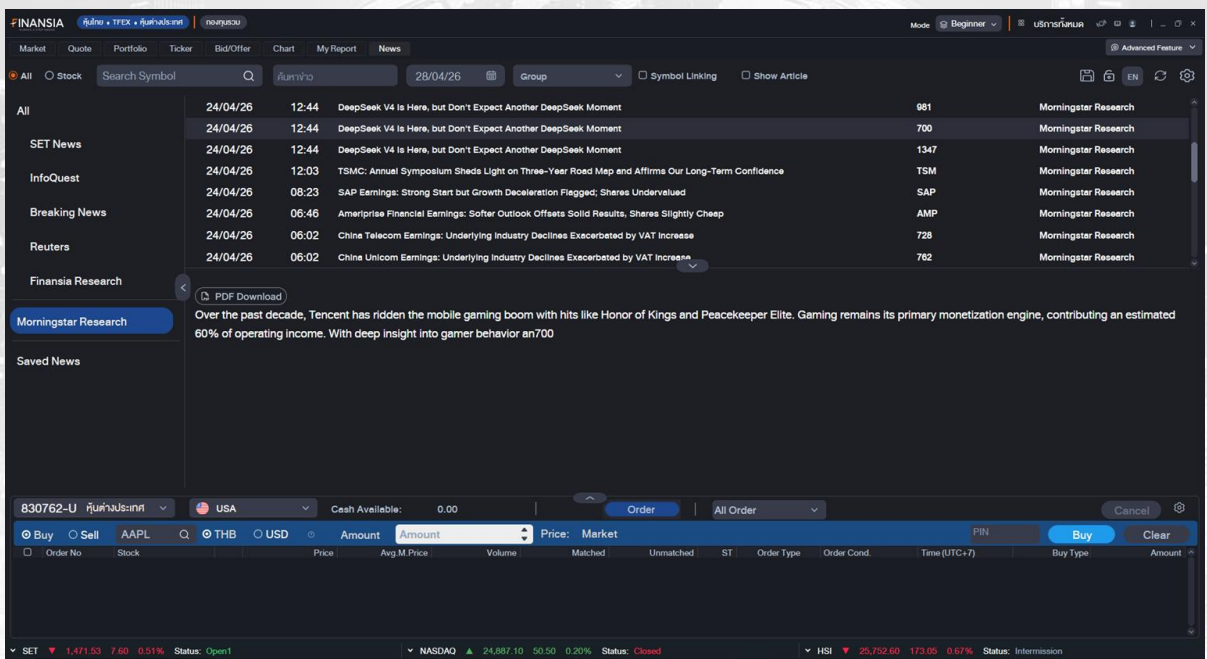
FINANSIA หุ้นไทย • TFEX • หุ้นต่างประเทศ กองทุนรวม

Mode Beginner บริการทั้งหมด

Market Quote Portfolio Ticker Bid/Offer Chart My Report News

Advanced Feature

All Stock Search Symbol ค้นหาข่าว 28/04/26 Group Symbol Linking Show Article

EN

All

SET News

InfoQuest

Breaking News

Reuters

Finansia Research

Morningstar Research

Saved News

| | | | | |
|---|---|---|---|---|
| 24/04/26 | 12:44 | DeepSeek V4 Is Here, but Don't Expect Another DeepSeek Moment | 981 | Morningstar Research |
| 24/04/26 | 12:44 | DeepSeek V4 Is Here, but Don't Expect Another DeepSeek Moment | 700 | Morningstar Research |
| 24/04/26 | 12:44 | DeepSeek V4 Is Here, but Don't Expect Another DeepSeek Moment | 1347 | Morningstar Research |
| 24/04/26 | 12:03 | TSMC: Annual Symposium Sheds Light on Three-Year Road Map and Affirms Our Long-Term Confidence | TSM | Morningstar Research |
| 24/04/26 | 08:23 | SAP Earnings: Strong Start but Growth Deceleration Flagged; Shares Undervalued | SAP | Morningstar Research |
| 24/04/26 | 06:46 | Ameriprise Financial Earnings: Softer Outlook Offsets Solid Results, Shares Slightly Cheap | AMP | Morningstar Research |
| 24/04/26 | 06:02 | China Telecom Earnings: Underlying Industry Declines Exacerbated by VAT Increase | 728 | Morningstar Research |
| 24/04/26 | 06:02 | China Unicom Earnings: Underlying Industry Declines Exacerbated by VAT Increase | 762 | Morningstar Research |

PDF Download

Over the past decade, Tencent has ridden the mobile gaming boom with hits like Honor of Kings and Peacekeeper Elite. Gaming remains its primary monetization engine, contributing an estimated 60% of operating income. With deep insight into gamer behavior an700

830762-U หุ้นต่างประเทศ USA Cash Available: 0.00 Order All Order Cancel

Buy Sell AAPL THB USD Amount Amount Price: Market PIN Buy Clear

| Order No | Stock | Price | Avg.M.Price | Volume | Matched | Unmatched | ST | Order Type | Order Cond. | Time (UTC+7) | Buy Type | Amount |
|---|---|---|---|---|---|---|---|---|---|---|---|---|

SET 1,471.53 7.60 0.51% Status: Open1 NASDAQ 24,887.10 50.50 0.20% Status: Closed HSI 25,752.60 173.05 0.67% Status: Intermission